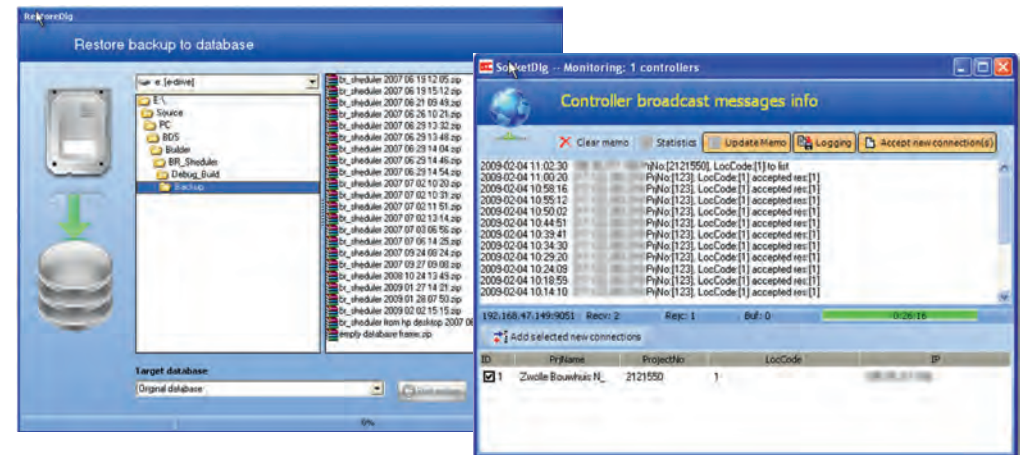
RestoreDlg

Restore backup to database

e: [edrive]

E:\
Source
PC
BDS
Builder
BR_Shedules
Debug_Build
Backup

br_sheduler 2007 06 19 12 05.zip
br_sheduler 2007 06 19 15 12.zip
br_sheduler 2007 06 21 09 49.zip
br_sheduler 2007 06 26 10 21.zip
br_sheduler 2007 06 29 13 32.zip
br_sheduler 2007 06 29 13 48.zip
br_sheduler 2007 06 29 14 40.zip
br_sheduler 2007 06 29 14 46.zip
br_sheduler 2007 06 29 14 54.zip
br_sheduler 2007 07 02 10 20.zip
br_sheduler 2007 07 02 10 31.zip
br_sheduler 2007 07 02 11 51.zip
br_sheduler 2007 07 02 13 14.zip
br_sheduler 2007 07 03 06 56.zip
br_sheduler 2007 07 06 14 25.zip
br_sheduler 2007 09 24 08 24.zip
br_sheduler 2007 09 27 09 08.zip
br_sheduler 2008 10 24 13 49.zip
br_sheduler 2009 01 27 14 21.zip
br_sheduler 2009 01 28 07 50.zip
br_sheduler 2009 02 02 15 15.zip
br_sheduler from hp desktop 2007 06
empty database frame.zip

Target database
Original database

Start restore

0%

SocketDlg -- Monitoring: 1 controllers

Controller broadcast messages info

Clear memo
Statistics
Update Memo
Logging
Accept new connection(s)

2009-02-04 11:02:30 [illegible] PrjNo:[2121550], LocCode:[1] to list
2009-02-04 11:00:20 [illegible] PrjNo:[123], LocCode:[1] accepted res:[1]
2009-02-04 10:58:16 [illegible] PrjNo:[123], LocCode:[1] accepted res:[1]
2009-02-04 10:55:12 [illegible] PrjNo:[123], LocCode:[1] accepted res:[1]
2009-02-04 10:50:02 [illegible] PrjNo:[123], LocCode:[1] accepted res:[1]
2009-02-04 10:44:51 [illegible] PrjNo:[123], LocCode:[1] accepted res:[1]
2009-02-04 10:39:41 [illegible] PrjNo:[123], LocCode:[1] accepted res:[1]
2009-02-04 10:34:30 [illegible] PrjNo:[123], LocCode:[1] accepted res:[1]
2009-02-04 10:29:20 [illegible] PrjNo:[123], LocCode:[1] accepted res:[1]
2009-02-04 10:24:09 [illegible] PrjNo:[123], LocCode:[1] accepted res:[1]
2009-02-04 10:18:59 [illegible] PrjNo:[123], LocCode:[1] accepted res:[1]
2009-02-04 10:14:10 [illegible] PrjNo:[123], LocCode:[1] accepted res:[1]

192.168.47.149:9051 Recv: 2 Rejc: 1 Buf: 0 0:26:16

Add selected new connections

| ID | PrjName | ProjectNo | LocCode | IP |
|---|---|---|---|---|
| 1 | Zwolle Bouwhuis N_ | 2121550 | 1 | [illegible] |